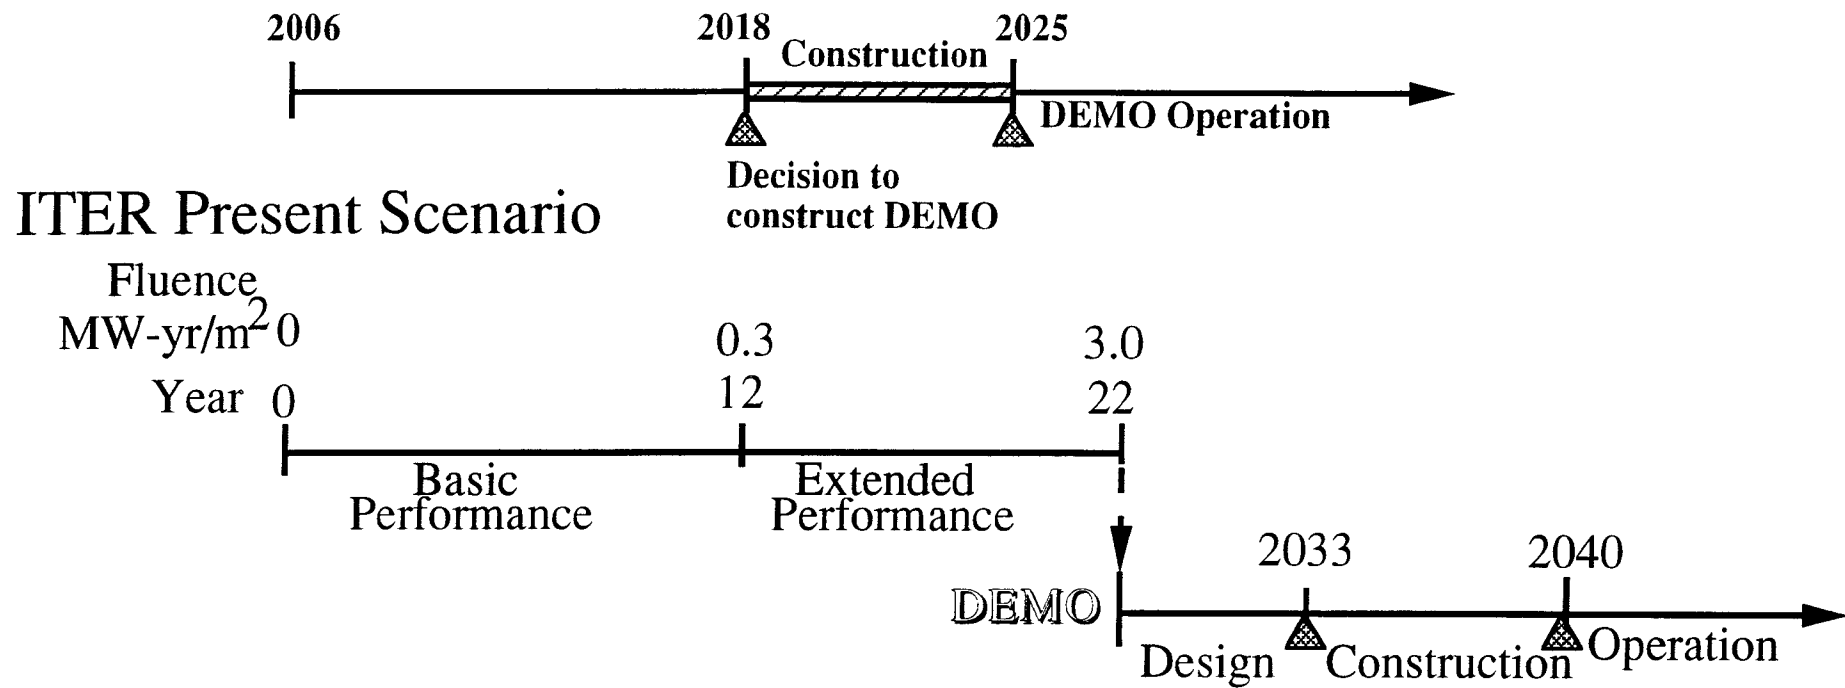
2006

2018

Construction

2025

DEMO Operation

Decision to construct DEMO

ITER Present Scenario

Fluence MW-yr/m$^2$ 0

0.3

3.0

Year 0

12

22

Basic Performance

Extended Performance

DEMO

2033

2040

Design

Construction

Operation